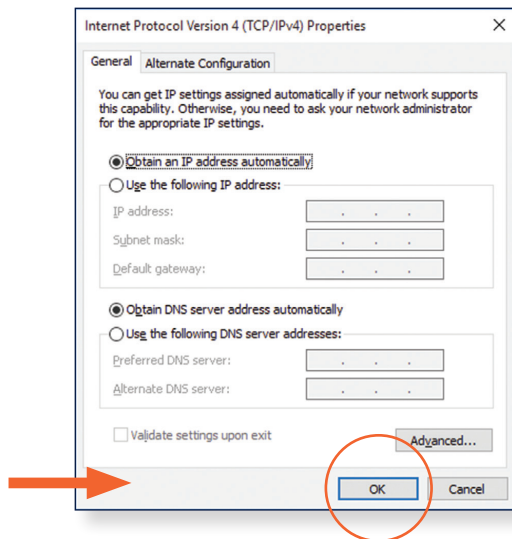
Internet Protocol Version 4 (TCP/IPv4) Properties

General | Alternate Configuration

You can get IP settings assigned automatically if your network supports this capability. Otherwise, you need to ask your network administrator for the appropriate IP settings.

Obtain an IP address automatically

Use the following IP address:

IP address: . . .

Subnet mask: . . .

Default gateway: . . .

Obtain DNS server address automatically

Use the following DNS server addresses:

Preferred DNS server: . . .

Alternate DNS server: . . .

Validate settings upon exit

Advanced...

OK

Cancel